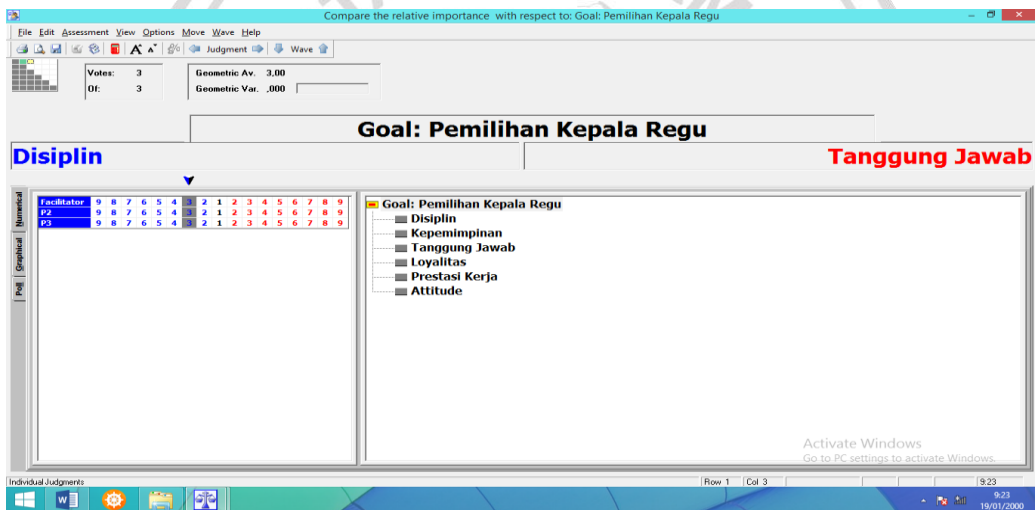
Compare the relative importance with respect to: Goal: Pemilihan Kepala Regu

File Edit Assessment View Options Move Wave Help

Judgment Wave

Votes: 3
Of: 3

Geometric Av. 3,00
Geometric Var. ,000

Goal: Pemilihan Kepala Regu

Disiplin

Tanggung Jawab

Numerical
Graphical
Poll

| Facilitator | 9 | 8 | 7 | 6 | 5 | 4 | 3 | 2 | 1 | 2 | 3 | 4 | 5 | 6 | 7 | 8 | 9 |
|---|---|---|---|---|---|---|---|---|---|---|---|---|---|---|---|---|---|
| P2 | 9 | 8 | 7 | 6 | 5 | 4 | 3 | 2 | 1 | 2 | 3 | 4 | 5 | 6 | 7 | 8 | 9 |
| P3 | 9 | 8 | 7 | 6 | 5 | 4 | 3 | 2 | 1 | 2 | 3 | 4 | 5 | 6 | 7 | 8 | 9 |

Goal: Pemilihan Kepala Regu
Disiplin
Kepemimpinan
Tanggung Jawab
Loyalitas
Prestasi Kerja
Attitude

Activate Windows
Go to PC settings to activate Windows.

Individual Judgments
Row 1 Col 3
9:23

9:23
19/01/2000